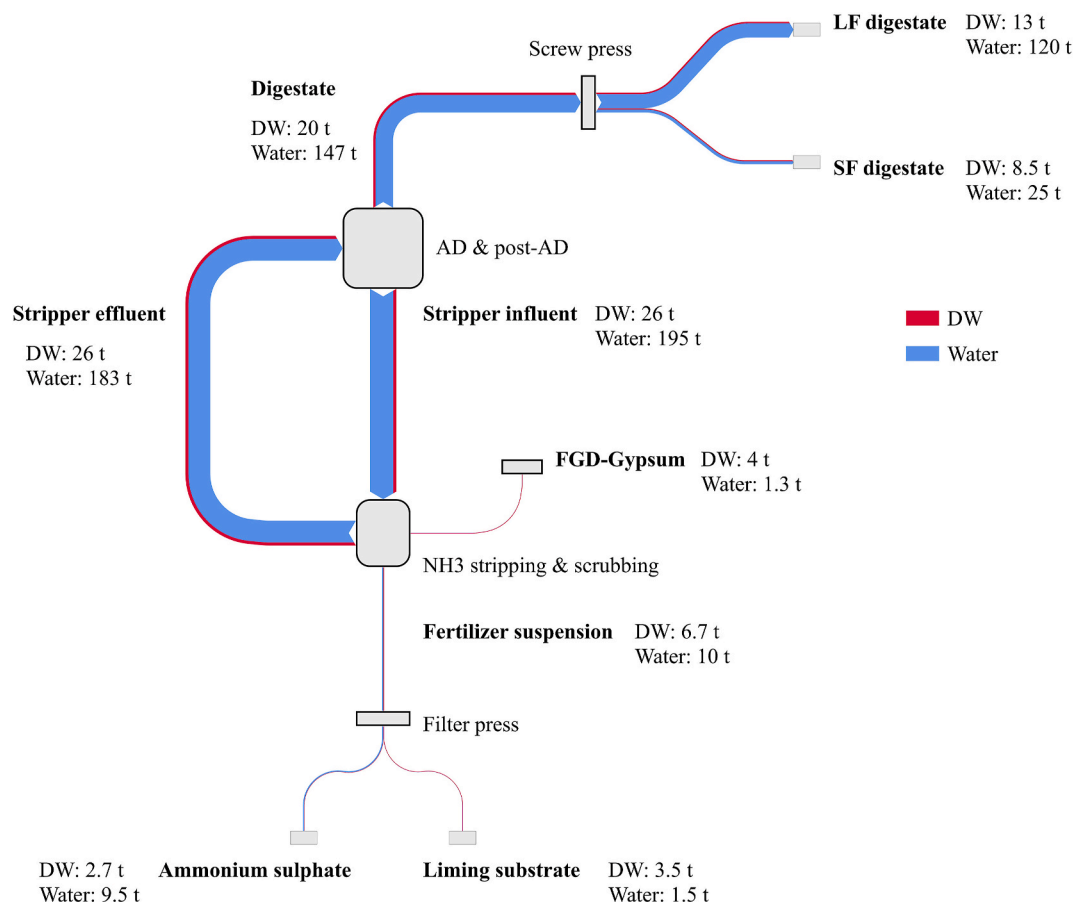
LF digestate DW: 13 t
Water: 120 t

Screw press

Digestate
DW: 20 t
Water: 147 t

SF digestate DW: 8.5 t
Water: 25 t

AD & post-AD

Stripper effluent
DW: 26 t
Water: 183 t

Stripper influent DW: 26 t
Water: 195 t

DW
Water

FGD-Gypsum DW: 4 t
Water: 1.3 t

NH3 stripping & scrubbing

Fertilizer suspension DW: 6.7 t
Water: 10 t

Filter press

DW: 2.7 t
Water: 9.5 t
Ammonium sulphate

Liming substrate DW: 3.5 t
Water: 1.5 t